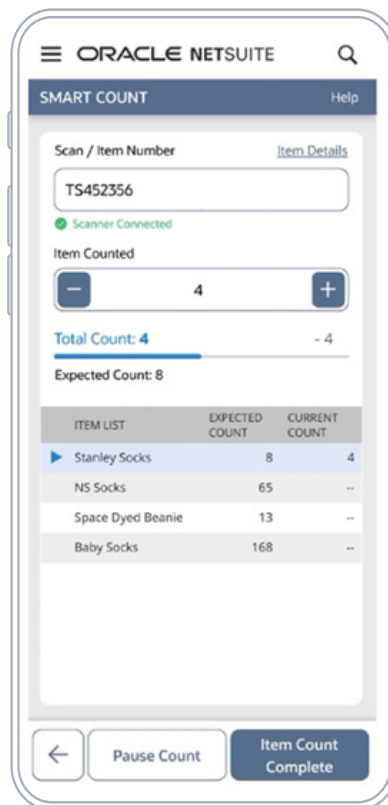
ORACLE NETSUITE

SMART COUNT

Help

Scan / Item Number

Item Details

TS452356

Scanner Connected

Item Counted

−

4

+

Total Count: 4

- 4

Expected Count: 8

| ITEM LIST | EXPECTED COUNT | CURRENT COUNT |
|---|---|---|
| Stanley Socks | 8 | 4 |
| NS Socks | 65 | -- |
| Space Dyed Beanie | 13 | -- |
| Baby Socks | 168 | -- |

←

Pause Count

Item Count Complete